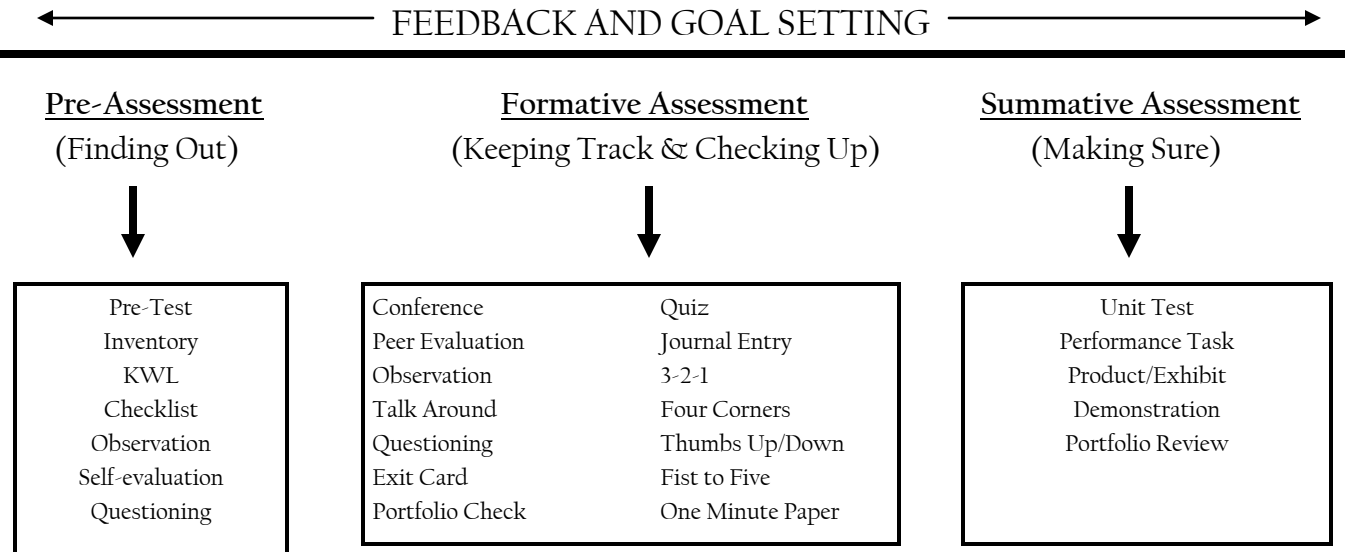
FEEDBACK AND GOAL SETTING

Pre-Assessment
(Finding Out)

Pre-Test
Inventory
KWL
Checklist
Observation
Self-evaluation
Questioning

Formative Assessment
(Keeping Track & Checking Up)

Conference
Peer Evaluation
Observation
Talk Around
Questioning
Exit Card
Portfolio Check

Quiz
Journal Entry
3-2-1
Four Corners
Thumbs Up/Down
Fist to Five
One Minute Paper

Summative Assessment
(Making Sure)

Unit Test
Performance Task
Product/Exhibit
Demonstration
Portfolio Review